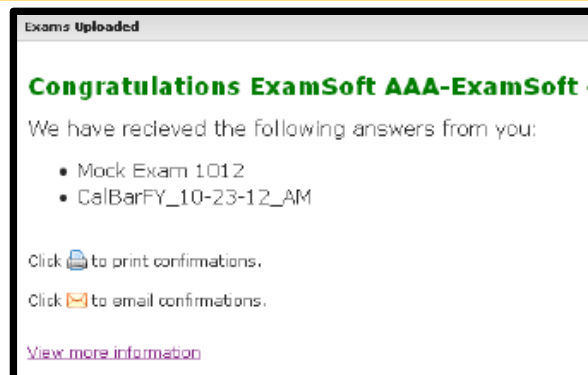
Exams Uploaded

Congratulations ExamSoft AAA-ExamSoft

We have recieved the following answers from you:

- Mock Exam 1012
- CalBarFY_10-23-12_AM

Click to print confirmations.

Click to email confirmations.

View more information